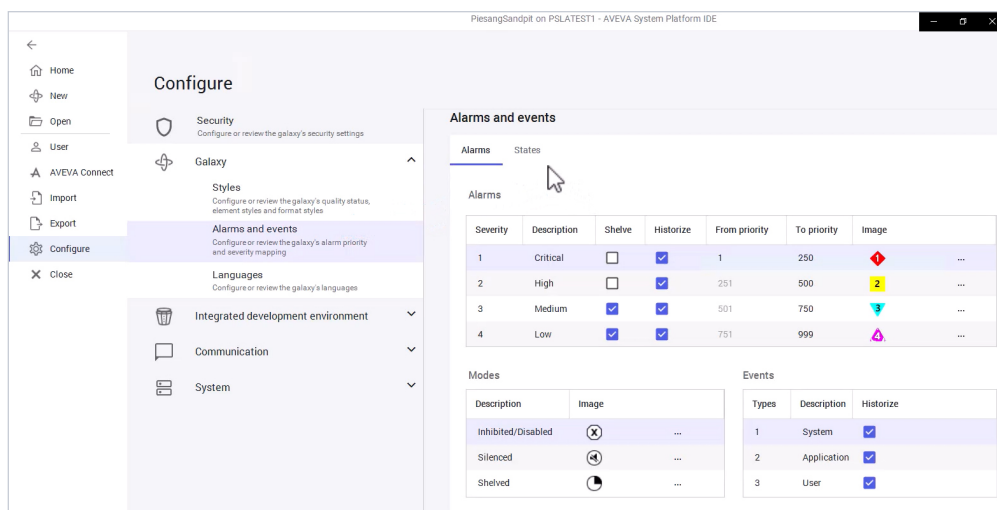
PiesangSandpit on PSLATEST1 - AVEVA System Platform IDE

Home
New
Open
User
AVEVA Connect
Import
Export
Configure
Close

Configure

Security
Configure or review the galaxy's security settings

Galaxy

Styles
Configure or review the galaxy's quality status, element styles and format styles

Alarms and events
Configure or review the galaxy's alarm priority and severity mapping

Languages
Configure or review the galaxy's languages

Integrated development environment

Communication

System

Alarms and events

Alarms States

Alarms

| Severity | Description | Shelve | Historize | From priority | To priority | Image | |
|---|---|---|---|---|---|---|---|
| 1 | Critical | | | 1 | 250 | 1 | ... |
| 2 | High | | | 251 | 500 | 2 | ... |
| 3 | Medium | | | 501 | 750 | 3 | ... |
| 4 | Low | | | 751 | 999 | 4 | ... |

Modes

| Description | Image | |
|---|---|---|
| Inhibited/Disabled | | ... |
| Silenced | | ... |
| Shelved | | ... |

Events

| Types | Description | Historize |
|---|---|---|
| 1 | System | |
| 2 | Application | |
| 3 | User | |